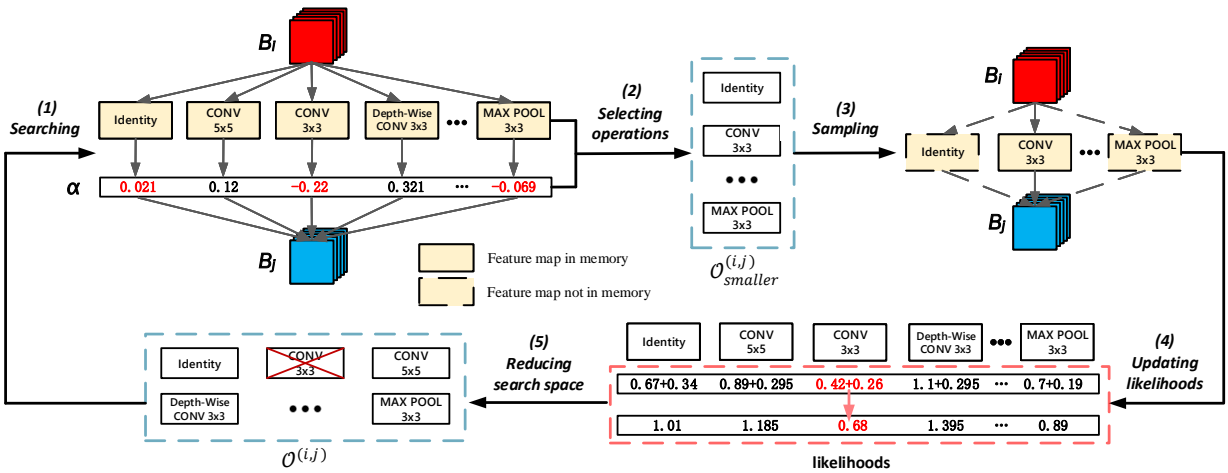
$B_I$

(1) Searching

Identity
CONV 5x5
CONV 3x3
Depth-Wise CONV 3x3
•••
MAX POOL 3x3

$\alpha$
0.021 0.12 −0.22 0.321 ••• −0.069

$B_J$

Feature map in memory
Feature map not in memory

(2) Selecting operations

Identity
CONV 3x3
•••
MAX POOL 3x3
$\mathcal{O}^{(i,j)}_{smaller}$

(3) Sampling

$B_I$
Identity
CONV 3x3
•••
MAX POOL 3x3
$B_J$

(4) Updating likelihoods

Identity
CONV 5x5
CONV 3x3
Depth-Wise CONV 3x3
•••
MAX POOL 3x3

0.67+0.34 0.89+0.295 0.42+0.26 1.1+0.295 ••• 0.7+0.19
1.01 1.185 0.68 1.395 ••• 0.89

likelihoods

(5) Reducing search space

Identity
CONV 3x3
CONV 5x5
Depth-Wise CONV 3x3
•••
MAX POOL 3x3
$\mathcal{O}^{(i,j)}$